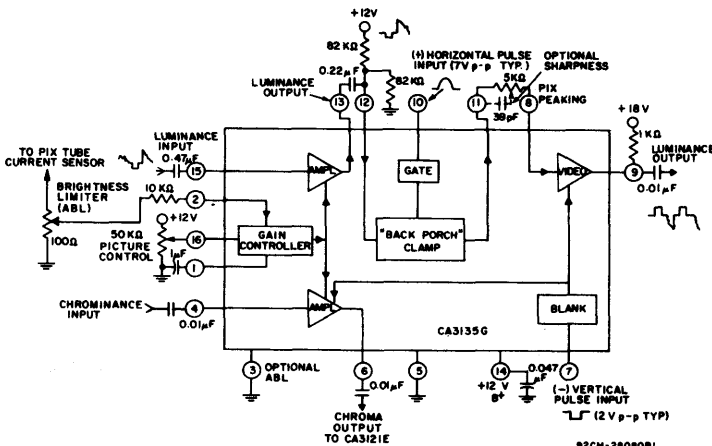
+12V

82 KΩ

(+) HORIZONTAL PULSE INPUT (7V p-p TYP.)

OPTIONAL SHARPNESS

0.22 μF

LUMINANCE OUTPUT

82 KΩ

5KΩ

PIX PEAKING

39pF

13

12

10

11

8

+18 V

1KΩ

LUMINANCE OUTPUT

TO PIX TUBE CURRENT SENSOR

LUMINANCE INPUT

0.47μF

15

AMPL

GATE

VIDEO

9

0.01 μF

BRIGHTNESS LIMITER (ABL)

10 KΩ

2

100Ω

+12V

50KΩ PICTURE CONTROL

16

GAIN CONTROLLER

"BACK PORCH" CLAMP

1μF

1

CHROMINANCE INPUT

4

0.01μF

AMPL

BLANK

CA3135G

3

OPTIONAL ABL

6

0.01μF

5

14

0.047 μF

7

+12 V B+

(−) VERTICAL PULSE INPUT

(2 V p-p TYP)

CHROMA OUTPUT TO CA3121E

92CM-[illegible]